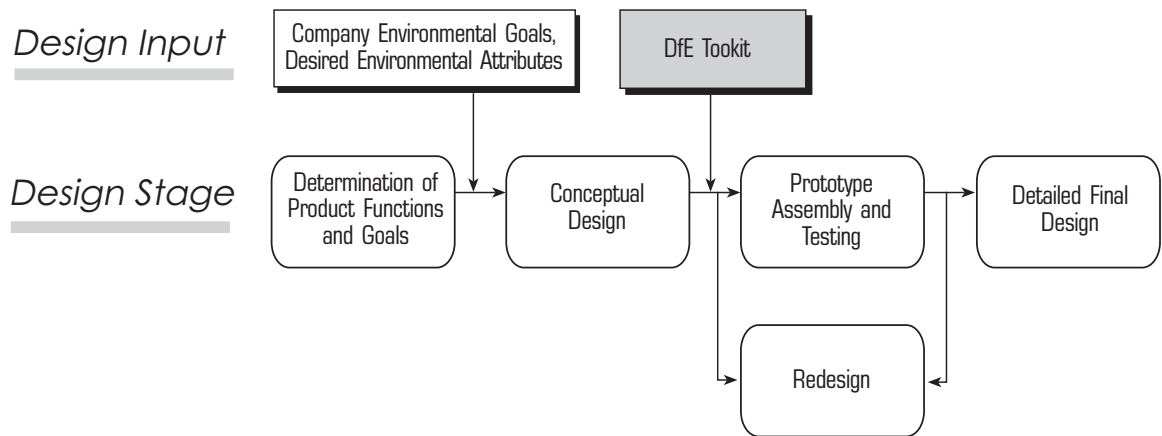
Design Input

Company Environmental Goals, Desired Environmental Attributes

DfE Tookit

Design Stage

Determination of Product Functions and Goals

Conceptual Design

Prototype Assembly and Testing

Detailed Final Design

Redesign